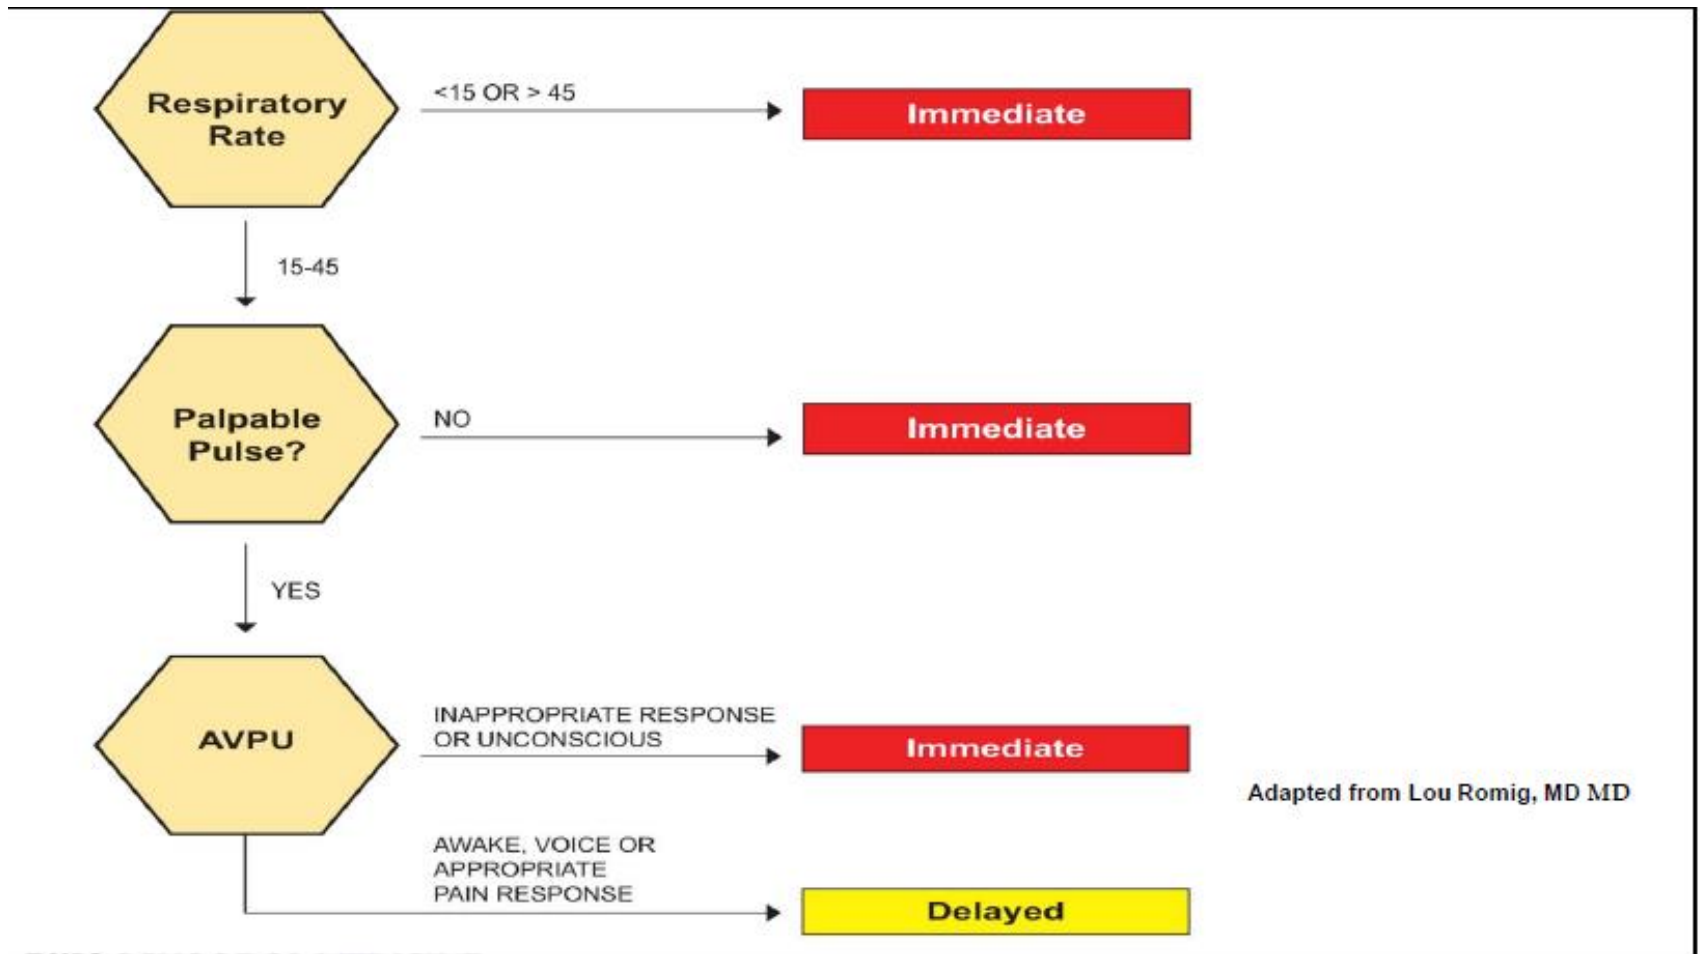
Respiratory Rate

<15 OR > 45

Immediate

15-45

Palpable Pulse?

NO

Immediate

YES

AVPU

INAPPROPRIATE RESPONSE OR UNCONSCIOUS

Immediate

Adapted from Lou Romig, MD MD

AWAKE, VOICE OR APPROPRIATE PAIN RESPONSE

Delayed

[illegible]